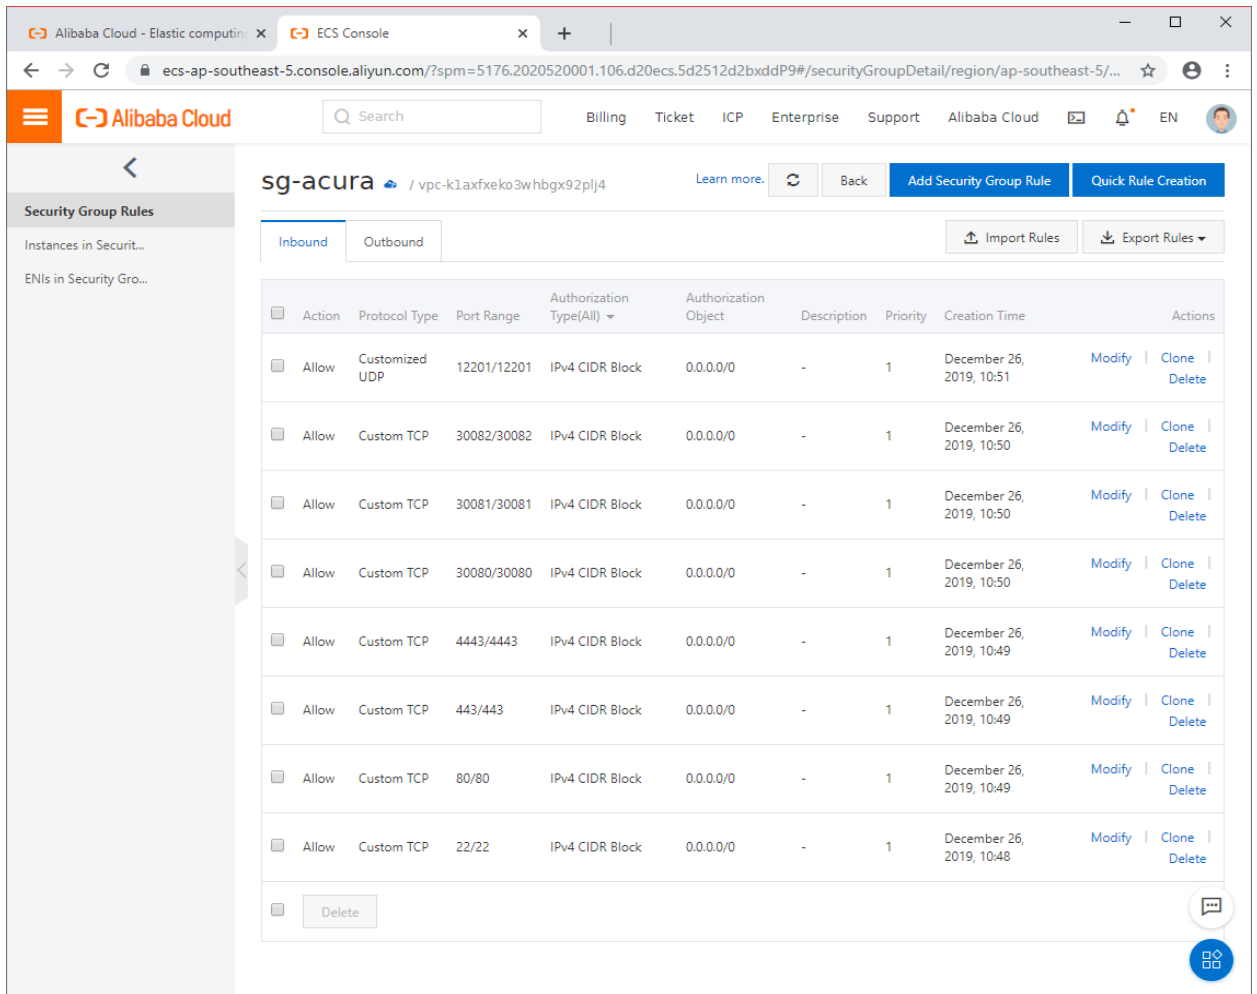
Alibaba Cloud - Elastic computin ×
ECS Console ×
+

ecs-ap-southeast-5.console.aliyun.com/?spm=5176.2020520001.106.d20ecs.5d2512d2bxddP9#/securityGroupDetail/region/ap-southeast-5/...

Alibaba Cloud
Search
Billing Ticket ICP Enterprise Support Alibaba Cloud EN

Security Group Rules
Instances in Securit...
ENIs in Security Gro...

sg-acura / vpc-k1axfxeko3whbgx92plj4
Learn more. Back Add Security Group Rule Quick Rule Creation

Inbound Outbound
Import Rules Export Rules

| | Action | Protocol Type | Port Range | Authorization Type(All) | Authorization Object | Description | Priority | Creation Time | Actions |
|---|---|---|---|---|---|---|---|---|---|
| | Allow | Customized UDP | 12201/12201 | IPv4 CIDR Block | 0.0.0.0/0 | - | 1 | December 26, 2019, 10:51 | Modify \| Clone \| Delete |
| | Allow | Custom TCP | 30082/30082 | IPv4 CIDR Block | 0.0.0.0/0 | - | 1 | December 26, 2019, 10:50 | Modify \| Clone \| Delete |
| | Allow | Custom TCP | 30081/30081 | IPv4 CIDR Block | 0.0.0.0/0 | - | 1 | December 26, 2019, 10:50 | Modify \| Clone \| Delete |
| | Allow | Custom TCP | 30080/30080 | IPv4 CIDR Block | 0.0.0.0/0 | - | 1 | December 26, 2019, 10:50 | Modify \| Clone \| Delete |
| | Allow | Custom TCP | 4443/4443 | IPv4 CIDR Block | 0.0.0.0/0 | - | 1 | December 26, 2019, 10:49 | Modify \| Clone \| Delete |
| | Allow | Custom TCP | 443/443 | IPv4 CIDR Block | 0.0.0.0/0 | - | 1 | December 26, 2019, 10:49 | Modify \| Clone \| Delete |
| | Allow | Custom TCP | 80/80 | IPv4 CIDR Block | 0.0.0.0/0 | - | 1 | December 26, 2019, 10:49 | Modify \| Clone \| Delete |
| | Allow | Custom TCP | 22/22 | IPv4 CIDR Block | 0.0.0.0/0 | - | 1 | December 26, 2019, 10:48 | Modify \| Clone \| Delete |

Delete